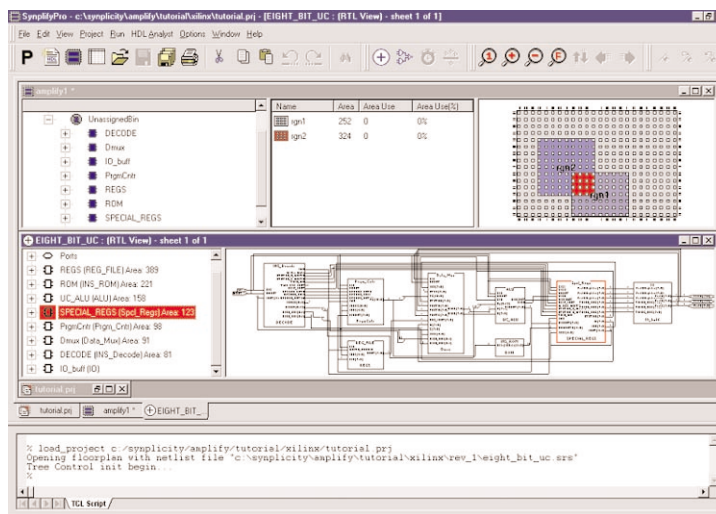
SynplifyPro - c:\synplicity\amplify\tutorial\xilinx\tutorial.prj - [EIGHT_BIT_UC : (RTL View) - sheet 1 of 1]

File Edit View Project Run HDL Analyst Options Window Help

amplify1 *

UnassignedBin
DECODE
Dmux
IO_buff
PrgmCntr
REGS
ROM
SPECIAL_REGS

| Name | Area | Area Use | Area Use(%) |
|---|---|---|---|
| rgn1 | 252 | 0 | 0% |
| rgn2 | 324 | 0 | 0% |

rgn2
rgn1

EIGHT_BIT_UC : (RTL View) - sheet 1 of 1

Ports
REGS (REG_FILE) Area: 389
ROM (INS_ROM) Area: 221
UC_ALU (ALU) Area: 158
SPECIAL_REGS (Spcl_Regs) Area: 123
PrgmCntr (Prgm_Cntr) Area: 98
Dmux (Data_Mux) Area: 91
DECODE (INS_Decode) Area: 81
IO_buff (IO)

DECODE
REGS
SPECIAL_REGS

tutorial.prj

tutorial.prj | amplify1 * | EIGHT_BIT_

% load_project c:/synplicity/amplify/tutorial/xilinx/tutorial.prj
Opening floorplan with netlist file "c:\synplicity\amplify\tutorial\xilinx\rev_1\eight_bit_uc.srs"
Tree Control init begin...
%

TCL Script